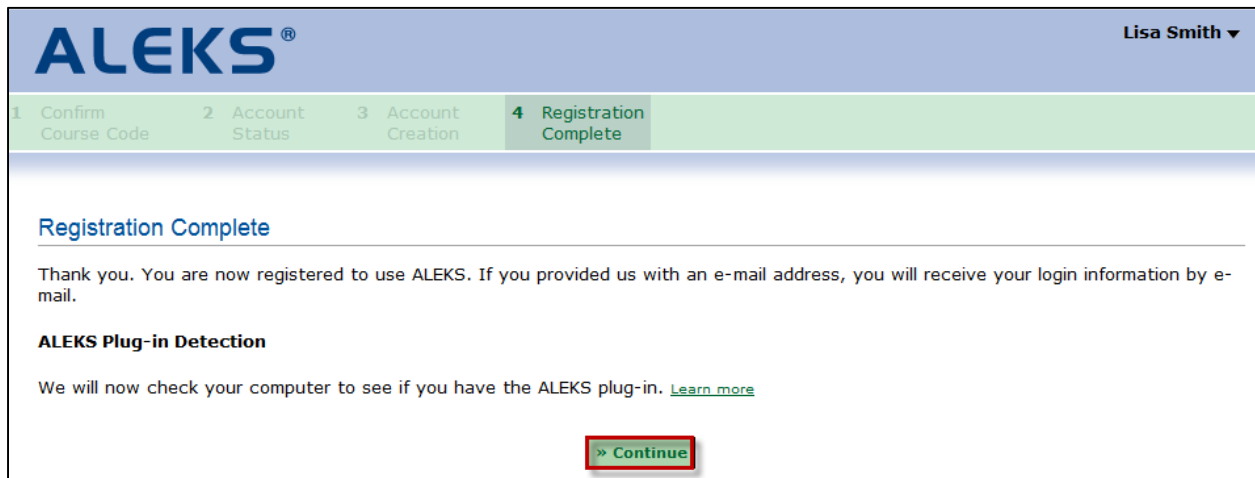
ALEKS®

Lisa Smith ▾

1 Confirm Course Code
2 Account Status
3 Account Creation
4 Registration Complete

Registration Complete

Thank you. You are now registered to use ALEKS. If you provided us with an e-mail address, you will receive your login information by e-mail.

ALEKS Plug-in Detection

We will now check your computer to see if you have the ALEKS plug-in. Learn more

» Continue